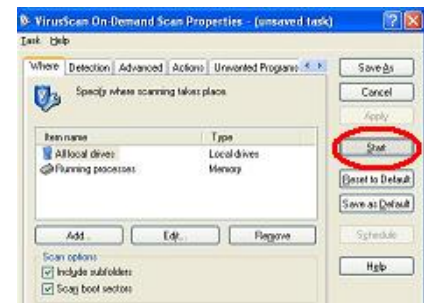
VirusScan On-Demand Scan Properties - (unsaved task)

Task Help

Where | Detection | Advanced | Actions | Unwanted Programs

Specify where scanning takes place.

| Item name | Type |
|---|---|
| All local drives | Local drives |
| Running processes | Memory |

Add... Edit... Remove

Scan options

Include subfolders

Scan boot sectors

Save As

Cancel

Apply

Start

Reset to Default

Save as Default

Schedule

Help